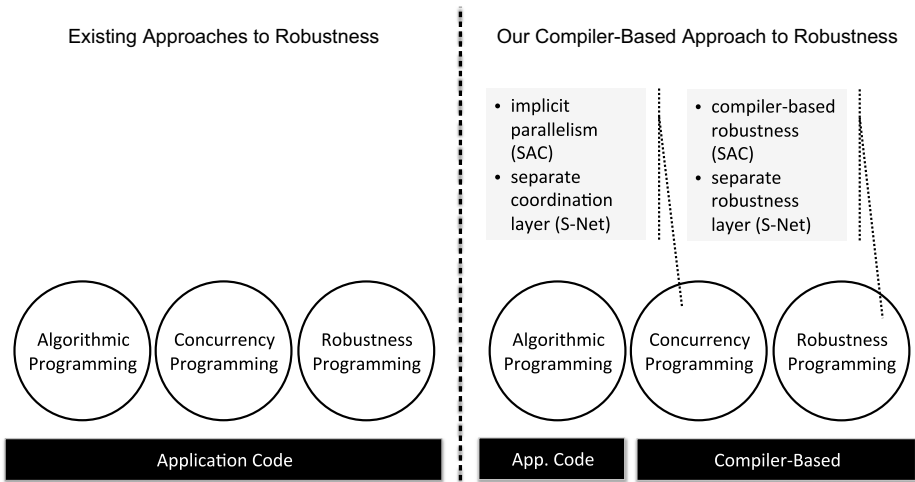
Existing Approaches to Robustness

Algorithmic Programming

Concurrency Programming

Robustness Programming

Application Code

Our Compiler-Based Approach to Robustness

• implicit parallelism (SAC)
• separate coordination layer (S-Net)

• compiler-based robustness (SAC)
• separate robustness layer (S-Net)

Algorithmic Programming

Concurrency Programming

Robustness Programming

App. Code

Compiler-Based